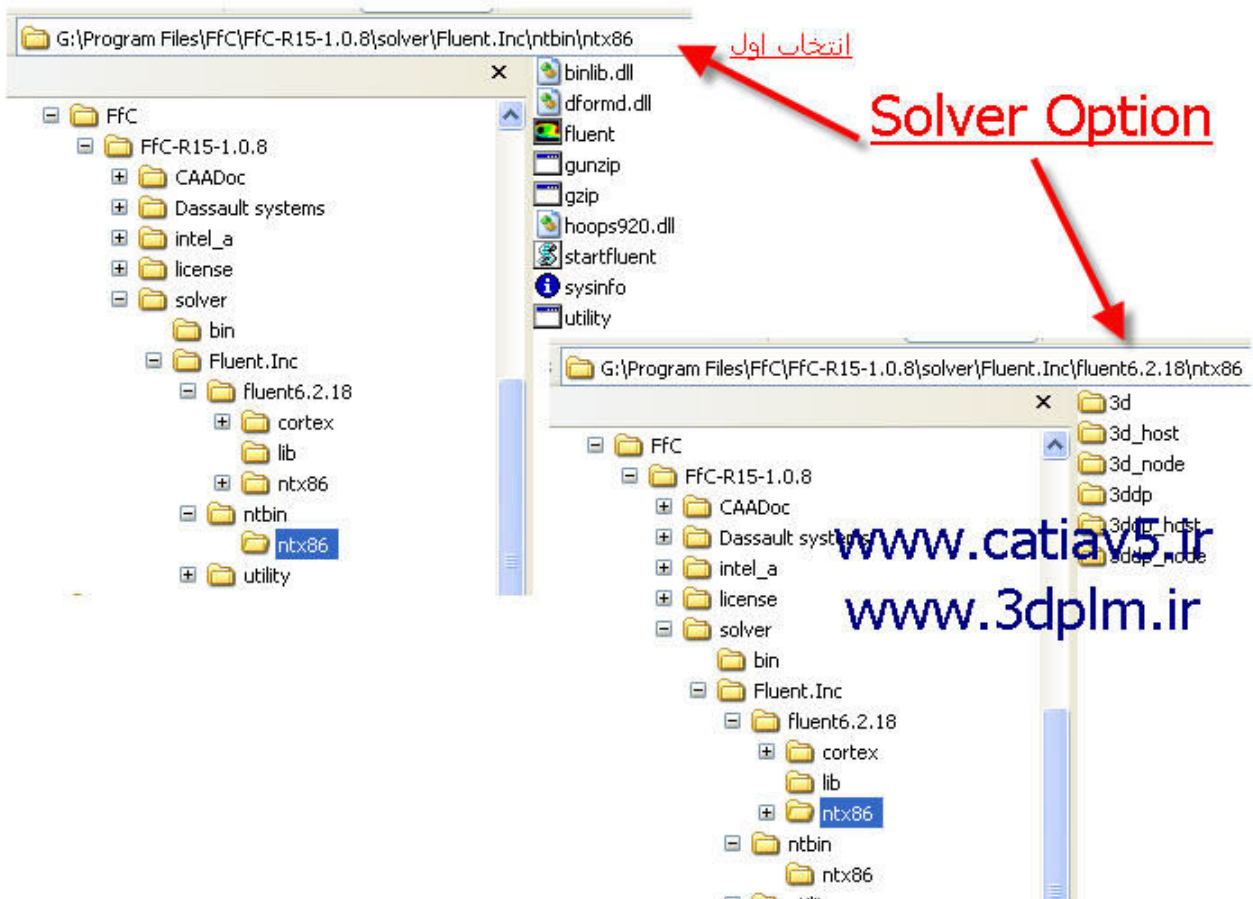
G:\Program Files\FfC\FfC-R15-1.0.8\solver\Fluent.Inc\ntbin\ntx86

انتخاب اول

×

FfC
FfC-R15-1.0.8
CAADoc
Dassault systems
intel_a
license
solver
bin
Fluent.Inc
fluent6.2.18
cortex
lib
ntx86
ntbin
ntx86
utility

binlib.dll
dformd.dll
fluent
gunzip
gzip
hoops920.dll
startfluent
sysinfo
utility

Solver Option

G:\Program Files\FfC\FfC-R15-1.0.8\solver\Fluent.Inc\fluent6.2.18\ntx86

×

FfC
FfC-R15-1.0.8
CAADoc
Dassault systems
intel_a
license
solver
bin
Fluent.Inc
fluent6.2.18
cortex
lib
ntx86
ntbin
ntx86

3d
3d_host
3d_node
3ddp
3ddp_host
3ddp_node

www.catiav5.ir
www.3dplm.ir